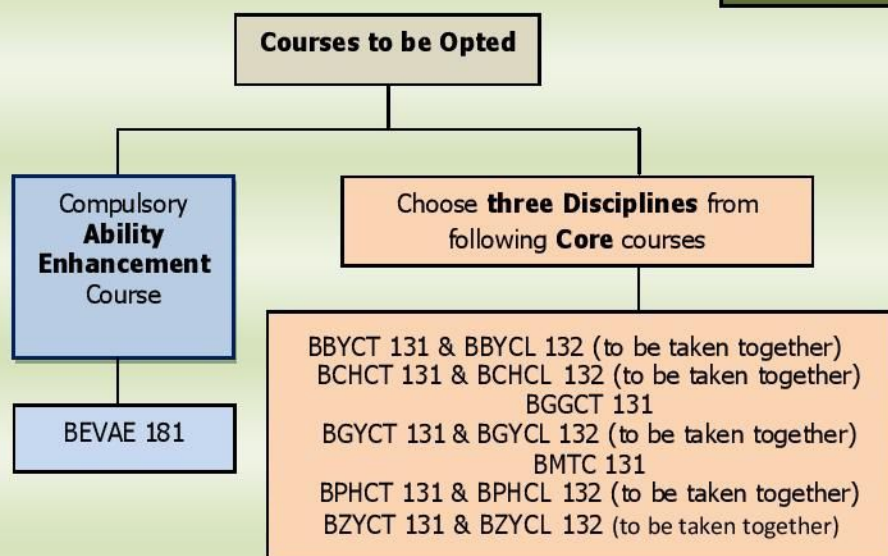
Courses to be Opted

Compulsory **Ability Enhancement** Course

BEVAE 181

Choose **three Disciplines** from following **Core** courses

BBYCT 131 & BBYCL 132 (to be taken together)
BCHCT 131 & BCHCL 132 (to be taken together)
BGGCT 131
BGYCT 131 & BGYCL 132 (to be taken together)
BMTC 131
BPHCT 131 & BPHCL 132 (to be taken together)
BZYCT 131 & BZYCL 132 (to be taken together)